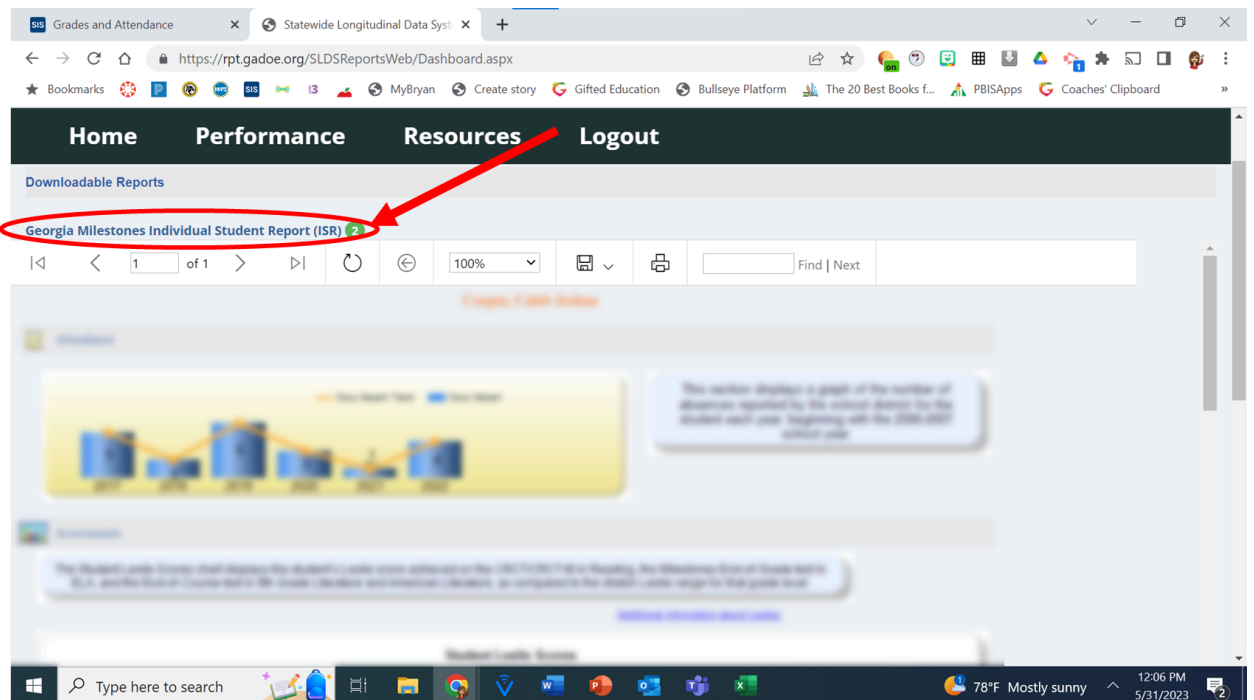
Grades and Attendance ×
Statewide Longitudinal Data Syst ×
+

https://rpt.gadoe.org/SLDSReportsWeb/Dashboard.aspx

Bookmarks MyBryan Create story Gifted Education Bullseye Platform The 20 Best Books f... PBISApps Coaches' Clipboard

Home Performance Resources Logout

Downloadable Reports

Georgia Milestones Individual Student Report (ISR) 2

1 of 1 100% Find | Next

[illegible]

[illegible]

This section displays a graph of the number of absences reported by the school district for the student each year, beginning with the 2006-2007 school year.

2017 2018 2019 2020 2021 2022

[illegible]

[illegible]

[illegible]

Student Lexile Scores

Type here to search

78°F Mostly sunny 12:06 PM 5/31/2023